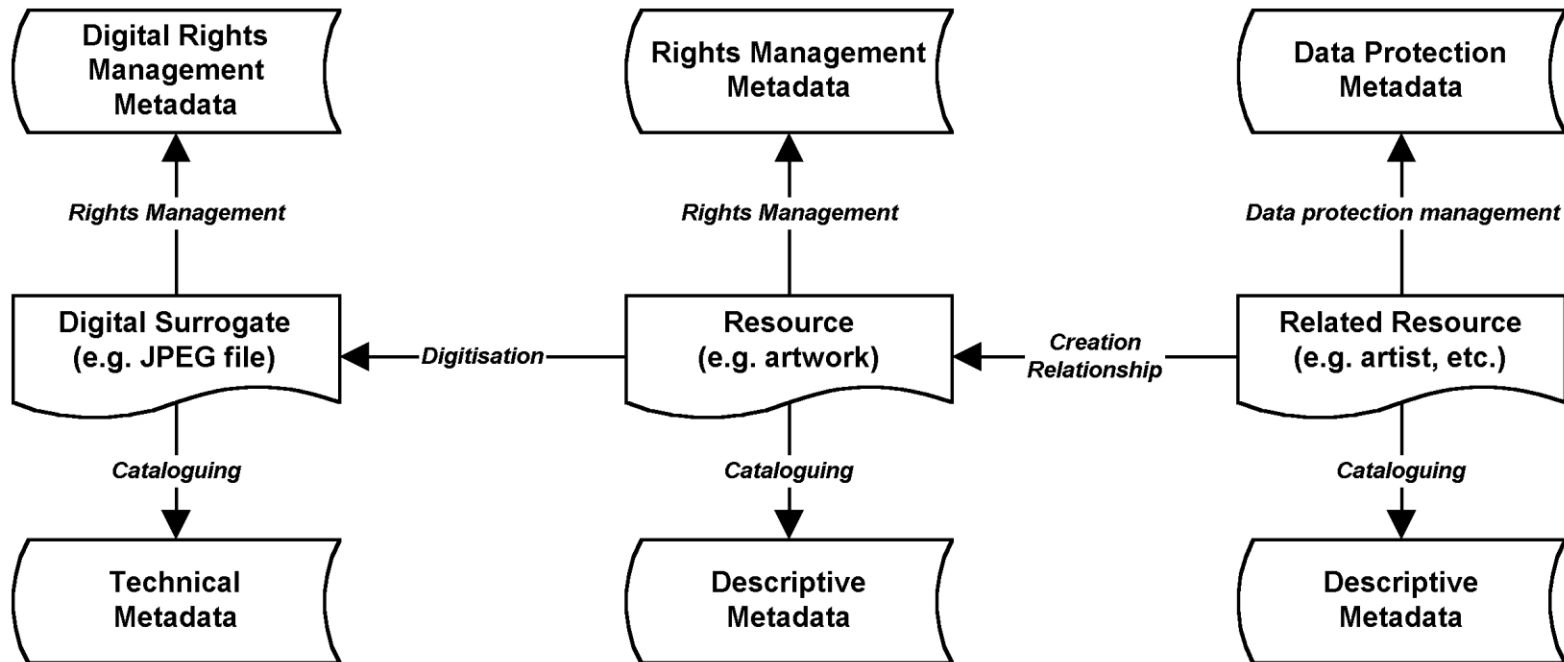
Digital Rights Management Metadata

Rights Management Metadata

Data Protection Metadata

Rights Management

Rights Management

Data protection management

Digital Surrogate (e.g. JPEG file)

Digitisation

Resource (e.g. artwork)

Creation Relationship

Related Resource (e.g. artist, etc.)

Cataloguing

Cataloguing

Cataloguing

Technical Metadata

Descriptive Metadata

Descriptive Metadata